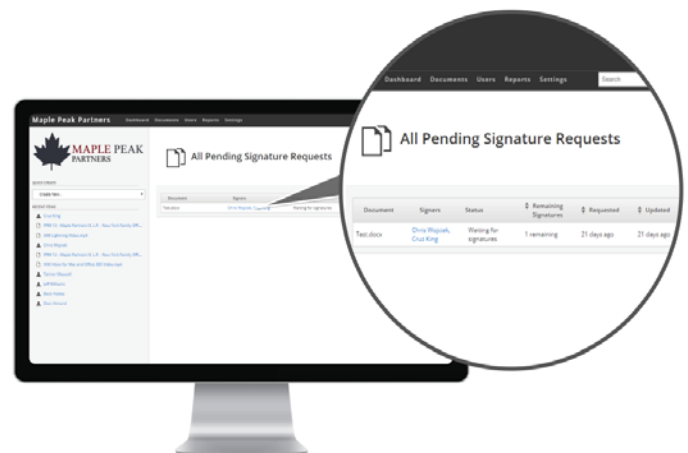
Maple Peak Partners Dashboard Documents Users Reports Settings

MAPLE PEAK PARTNERS

All Pending Signature Requests

Dashboard Documents Users Reports Settings Search

All Pending Signature Requests

| Document | Signers | Status | Remaining Signatures | Requested | Updated |
|---|---|---|---|---|---|
| Test.docx | Chris Wojciak, Cruz King | Waiting for signatures | 1 remaining | 21 days ago | 21 days ago |